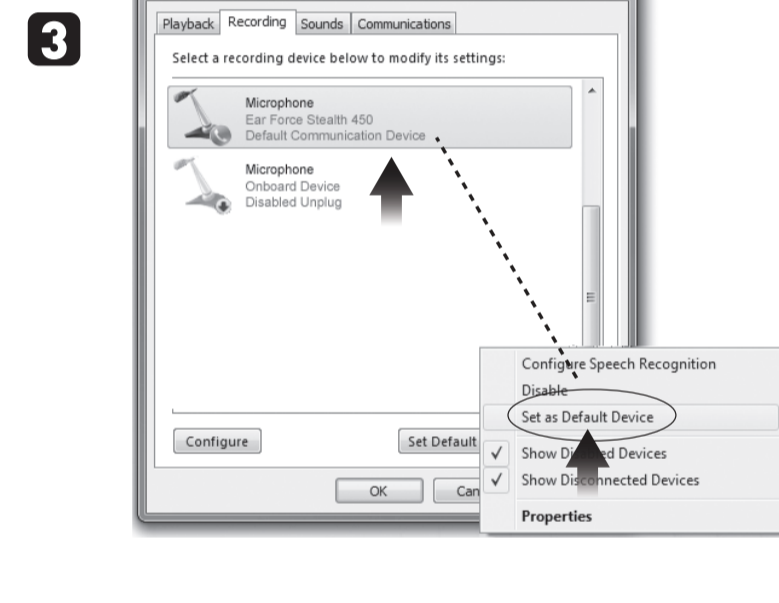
3

Playback Recording Sounds Communications

Select a recording device below to modify its settings:

Microphone
Ear Force Stealth 450
Default Communication Device

Microphone
Onboard Device
Disabled Unplug

Configure

Set Default

OK

Can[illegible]

Configure Speech Recognition
Disable
Set as Default Device
✓ Show Di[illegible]ed Devices
✓ Show Disconnected Devices
Properties